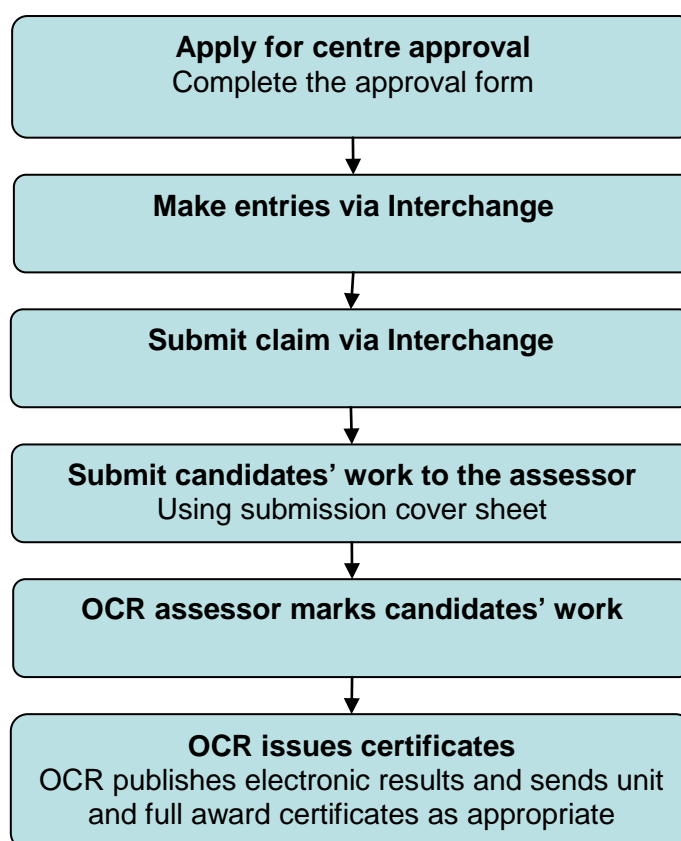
Apply for centre approval
Complete the approval form

Make entries via Interchange

Submit claim via Interchange

Submit candidates' work to the assessor
Using submission cover sheet

OCR assessor marks candidates' work

OCR issues certificates
OCR publishes electronic results and sends unit and full award certificates as appropriate